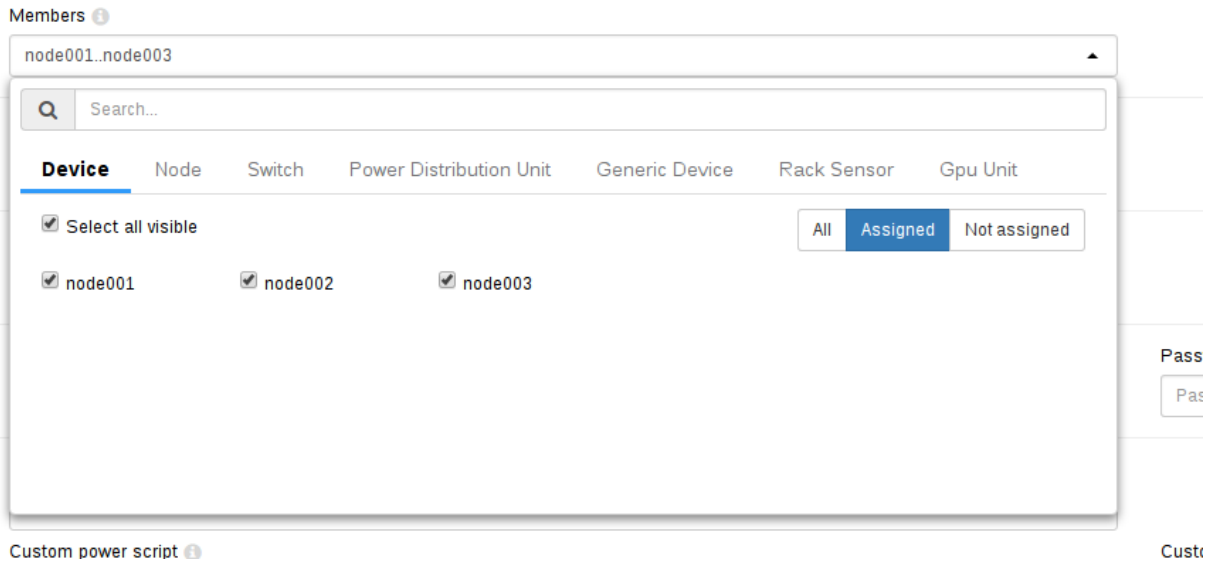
Members

node001..node003

Search...

Device Node Switch Power Distribution Unit Generic Device Rack Sensor Gpu Unit

Select all visible

All Assigned Not assigned

node001 node002 node003

Pass

Pas

Custom power script

Cust